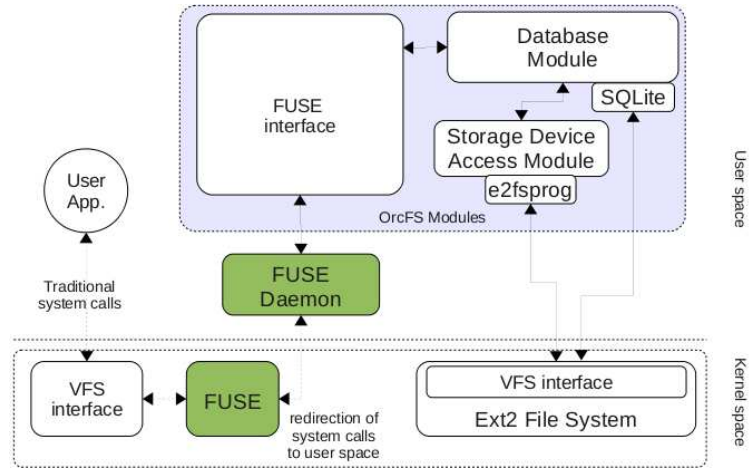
FUSE interface

Database Module

SQLite

Storage Device Access Module

e2fsprog

OrcFS Modules

User space

User App.

Traditional system calls

FUSE Daemon

VFS interface

FUSE

redirection of system calls to user space

VFS interface

Ext2 File System

Kernel space